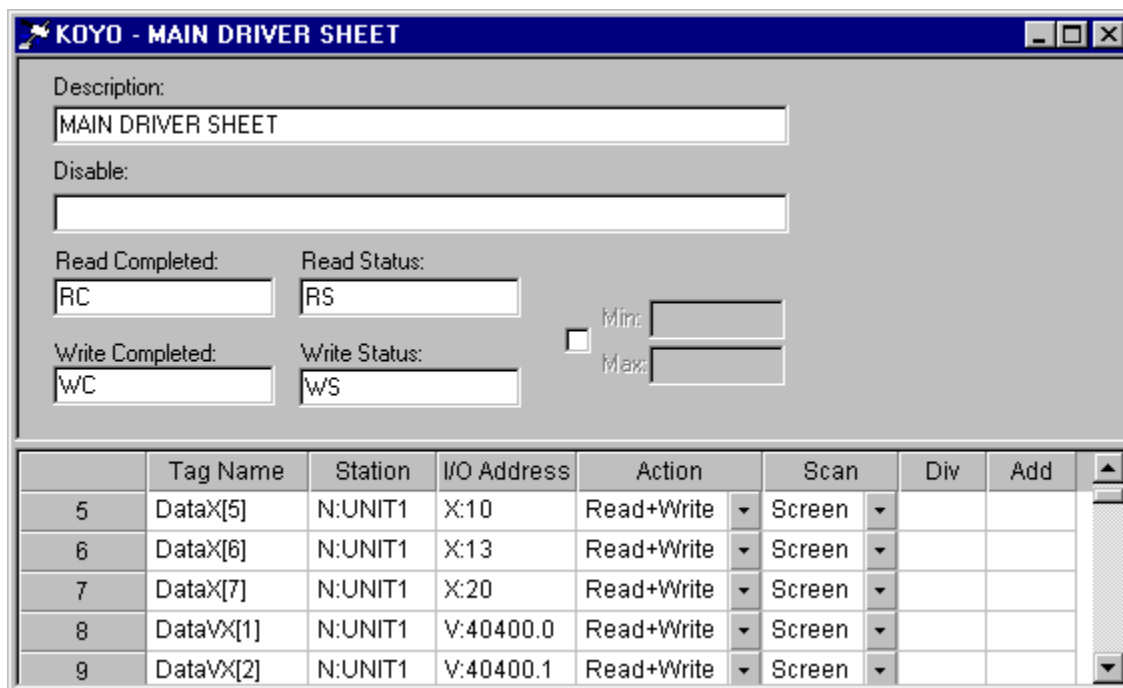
KOYO - MAIN DRIVER SHEET

Description:
MAIN DRIVER SHEET

Disable:

Read Completed:
RC

Read Status:
RS

Min:

Max:

Write Completed:
WC

Write Status:
WS

| | Tag Name | Station | I/O Address | Action | Scan | Div | Add |
|---|---|---|---|---|---|---|---|
| 5 | DataX[5] | N:UNIT1 | X:10 | Read+Write | Screen | | |
| 6 | DataX[6] | N:UNIT1 | X:13 | Read+Write | Screen | | |
| 7 | DataX[7] | N:UNIT1 | X:20 | Read+Write | Screen | | |
| 8 | DataVX[1] | N:UNIT1 | V:40400.0 | Read+Write | Screen | | |
| 9 | DataVX[2] | N:UNIT1 | V:40400.1 | Read+Write | Screen | | |